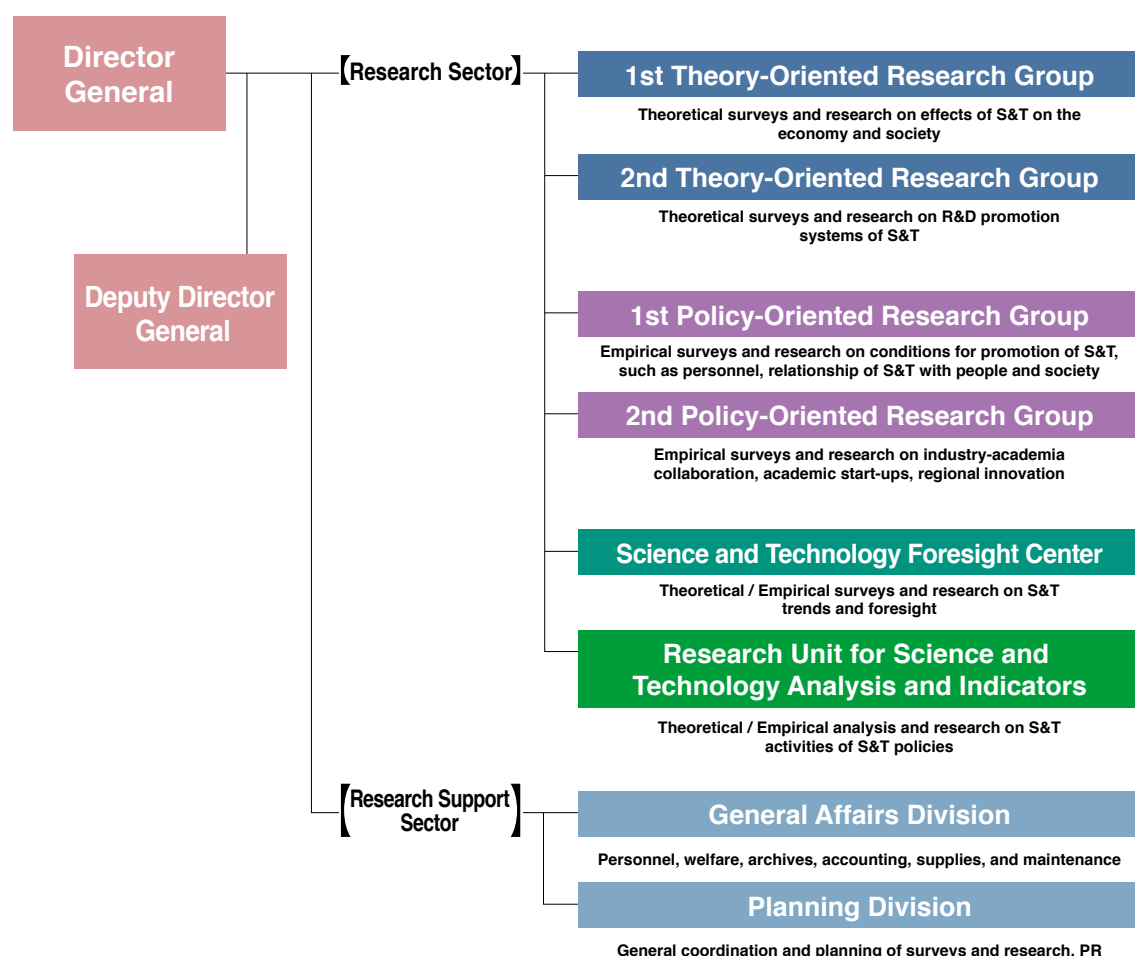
Director General

Deputy Director General

【Research Sector】

1st Theory-Oriented Research Group

Theoretical surveys and research on effects of S&T on the economy and society

2nd Theory-Oriented Research Group

Theoretical surveys and research on R&D promotion systems of S&T

1st Policy-Oriented Research Group

Empirical surveys and research on conditions for promotion of S&T, such as personnel, relationship of S&T with people and society

2nd Policy-Oriented Research Group

Empirical surveys and research on industry-academia collaboration, academic start-ups, regional innovation

Science and Technology Foresight Center

Theoretical / Empirical surveys and research on S&T trends and foresight

Research Unit for Science and Technology Analysis and Indicators

Theoretical / Empirical analysis and research on S&T activities of S&T policies

【Research Support Sector】

General Affairs Division

Personnel, welfare, archives, accounting, supplies, and maintenance

Planning Division

General coordination and planning of surveys and research, PR